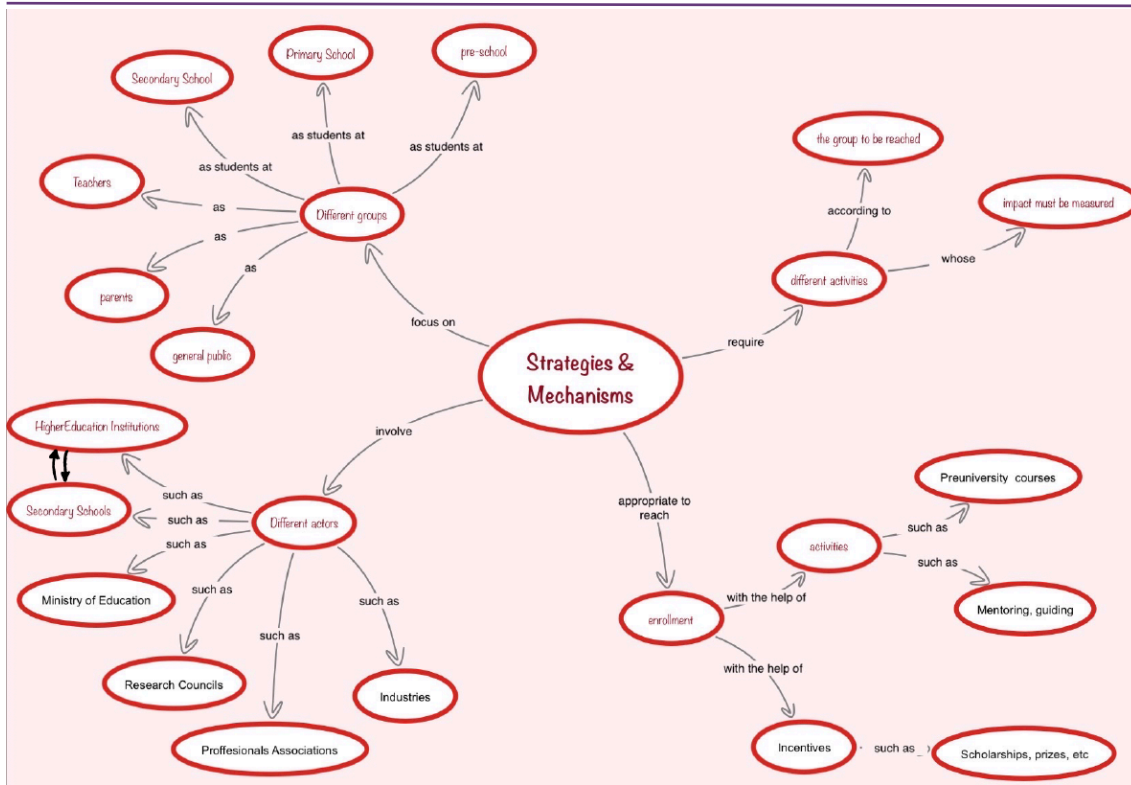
Primary School

pre-school

Secondary School

as students at

as students at

as students at

Teachers

as

Different groups

as

as

parents

general public

focus on

the group to be reached

according to

impact must be measured

whose

different activities

require

Strategies & Mechanisms

involve

HigherEducation Institutions

such as

Secondary Schools

such as

Different actors

such as

Ministry of Education

such as

such as

such as

Research Councils

Industries

Proffesionals Associations

appropriate to reach

Preuniversity courses

such as

activities

such as

with the help of

Mentoring, guiding

enrollment

with the help of

Incentives

such as

Scholarships, prizes, etc